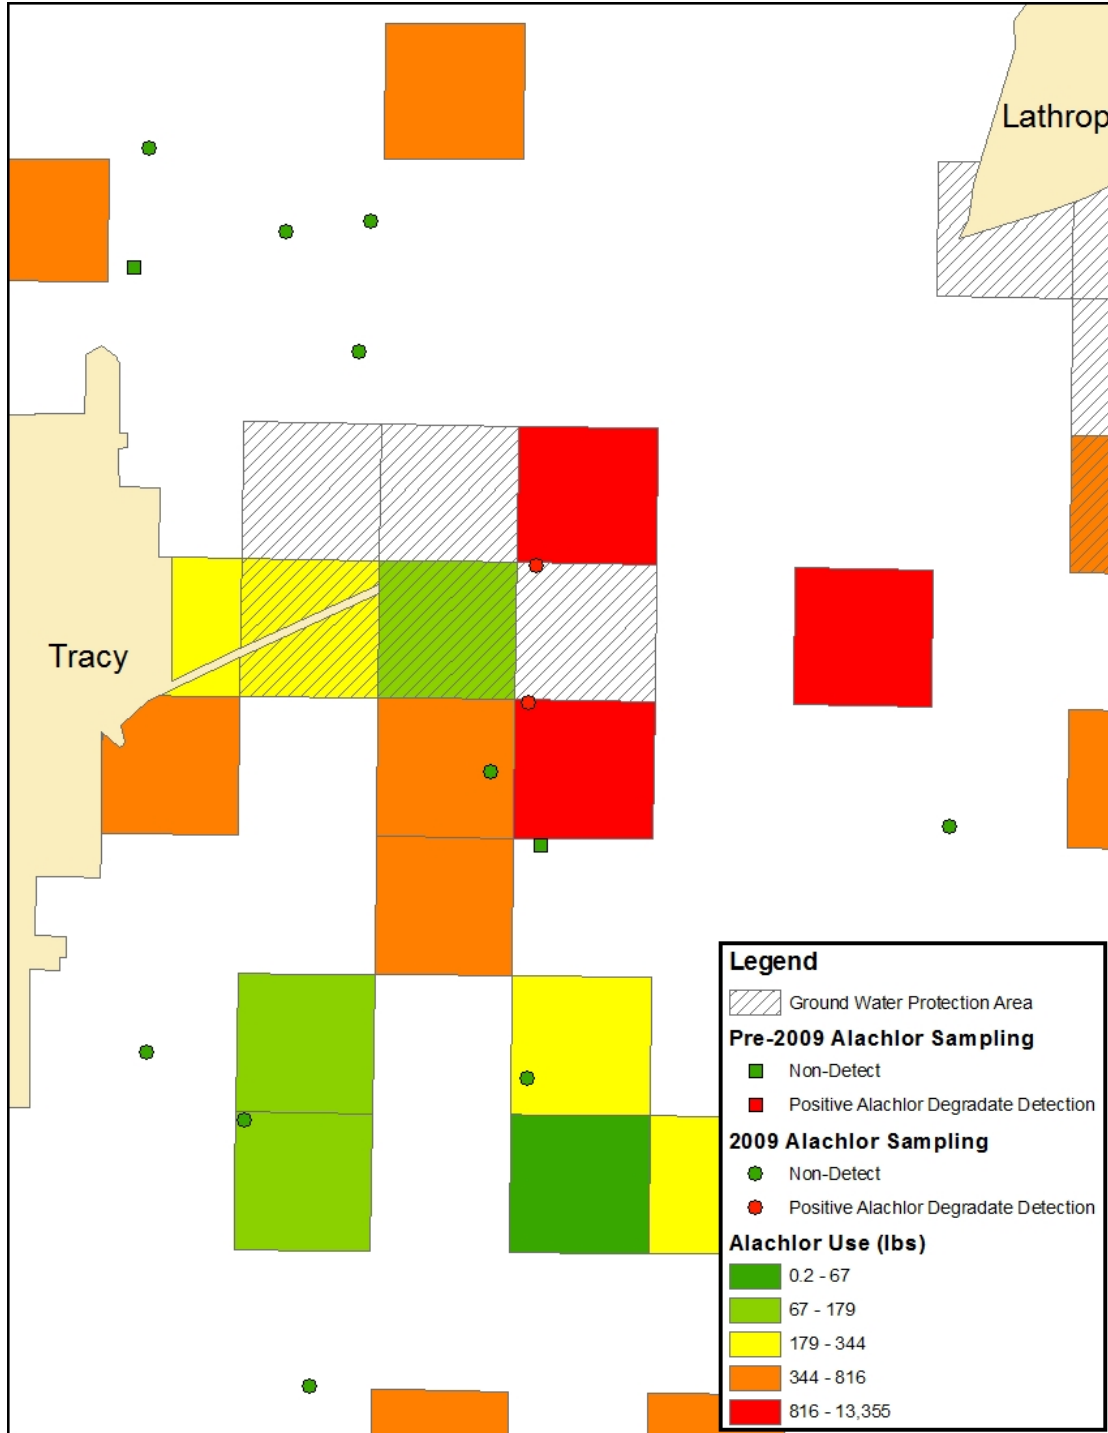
Lathrop

Tracy

Legend
Ground Water Protection Area
Pre-2009 Alachlor Sampling
Non-Detect
Positive Alachlor Degradate Detection
2009 Alachlor Sampling
Non-Detect
Positive Alachlor Degradate Detection
Alachlor Use (lbs)
0.2 - 67
67 - 179
179 - 344
344 - 816
816 - 13,355